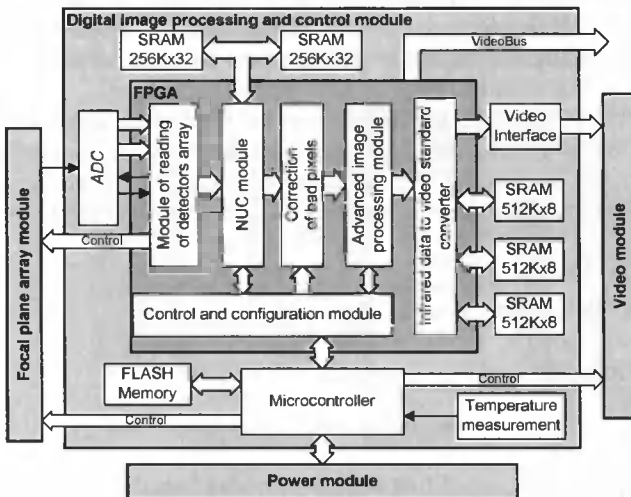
Digital image processing and control module

SRAM 256Kx32

SRAM 256Kx32

VideoBus

FPGA

ADC

Module of reading of detectors array

NUC module

Correction of bad pixels

Advanced image processing module

Infrared data to video standard converter

Video Interface

SRAM 512Kx8

SRAM 512Kx8

SRAM 512Kx8

Control

Control and configuration module

FLASH Memory

Microcontroller

Control

Control

Temperature measurement

Focal plane array module

Video module

Power module